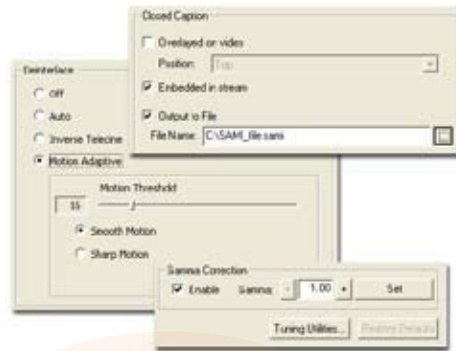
Closed Caption

Overlayed on video

Position: Top

Embedded in stream

Output to File

File Name: C:\SAMI_file.sami

Deinterlace

Off

Auto

Inverse Telecine

Motion Adaptive

Motion Threshold

55

Smooth Motion

Sharp Motion

Gamma Correction

Enable Gamma: 1.00

Set

Tuning Utilities...

Restore Defaults